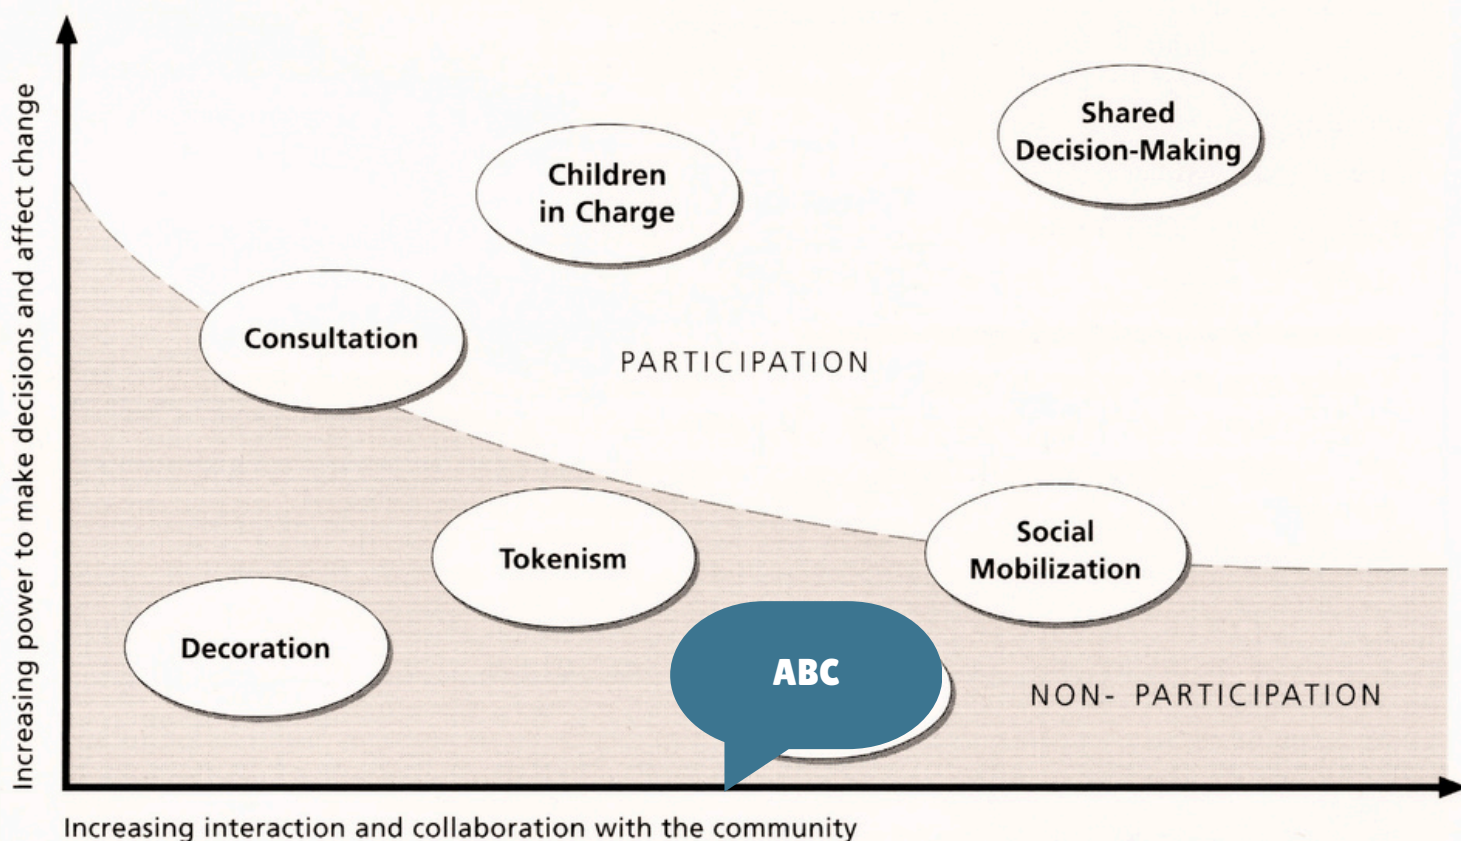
Increasing power to make decisions and affect change

Shared Decision-Making

Children in Charge

Consultation

PARTICIPATION

Tokenism

Social Mobilization

Decoration

ABC

NON- PARTICIPATION

Increasing interaction and collaboration with the community